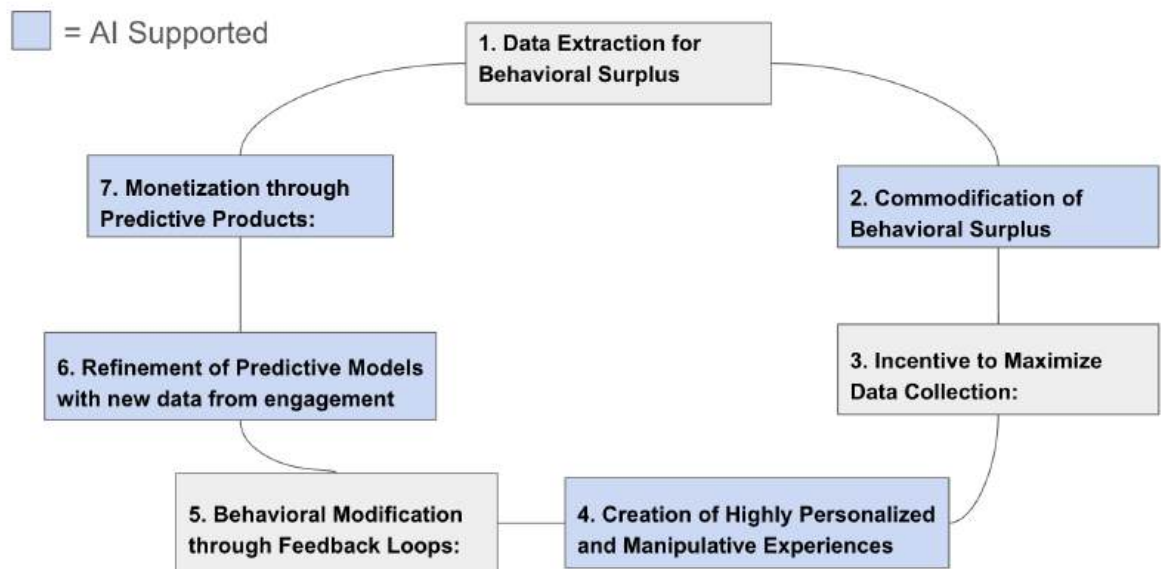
= AI Supported

1. Data Extraction for Behavioral Surplus

2. Commodification of Behavioral Surplus

3. Incentive to Maximize Data Collection:

4. Creation of Highly Personalized and Manipulative Experiences

5. Behavioral Modification through Feedback Loops:

6. Refinement of Predictive Models with new data from engagement

7. Monetization through Predictive Products: